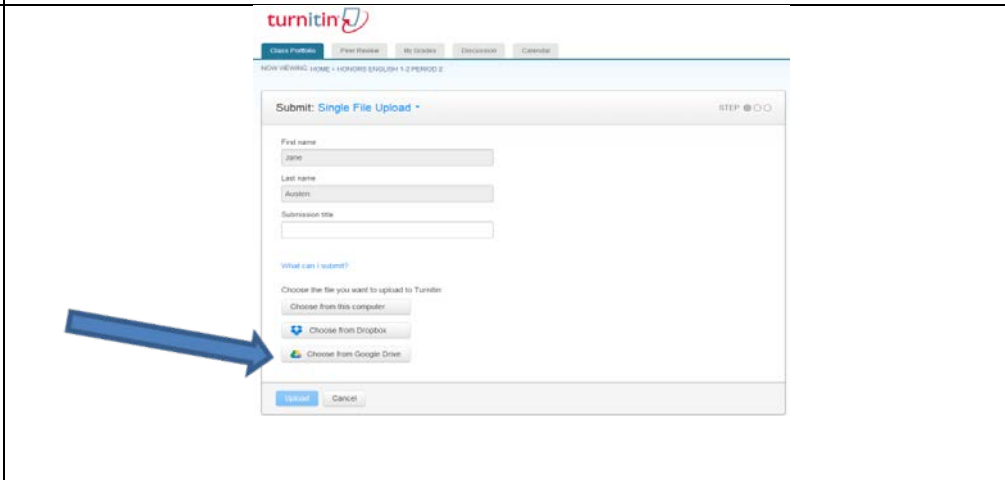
turnitin

Class Portfolio | Peer Review | My Grades | Discussion | Calendar

NOW VIEWING: HOME > HONORS ENGLISH 1-2 PERIOD 2

Submit: Single File Upload

STEP

First name

Jane

Last name

Austen

Submission title

What can I submit?

Choose the file you want to upload to Turnitin:

Choose from this computer

Choose from Dropbox

Choose from Google Drive

Upload

Cancel